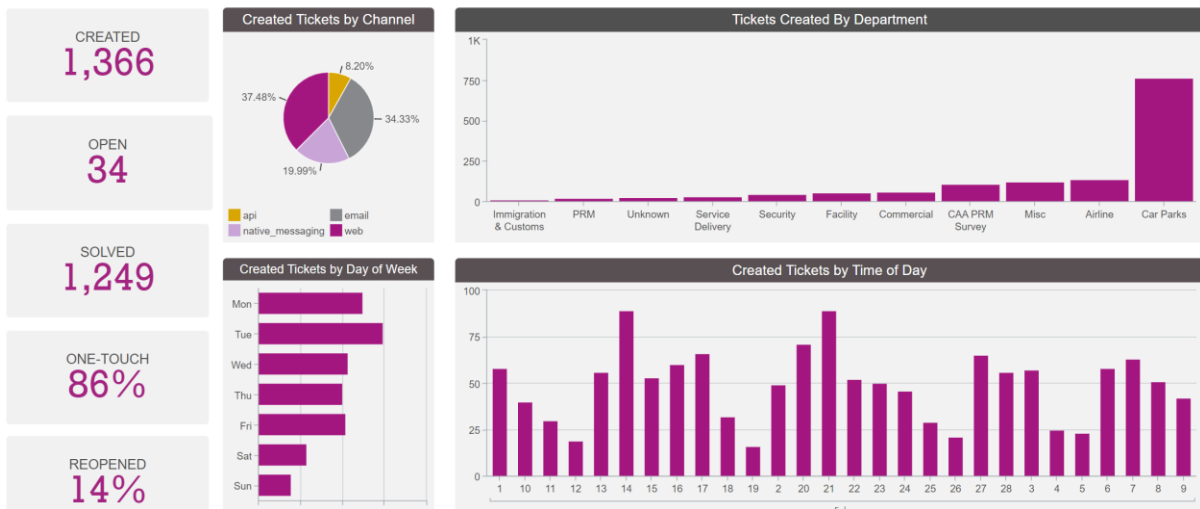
CREATED
1,366

OPEN
34

SOLVED
1,249

ONE-TOUCH
86%

REOPENED
14%

Created Tickets by Channel

8.20%
34.33%
19.99%
37.48%

api
email
native_messaging
web

Tickets Created By Department

1K
750
500
250
0

Immigration & Customs
PRM
Unknown
Service Delivery
Security
Facility
Commercial
CAA PRM Survey
Misc
Airline
Car Parks

Created Tickets by Day of Week

Mon
Tue
Wed
Thu
Fri
Sat
Sun

Created Tickets by Time of Day

100
75
50
25
0

1
10
11
12
13
14
15
16
17
18
19
2
20
21
22
23
24
25
26
27
28
3
4
5
6
7
8
9